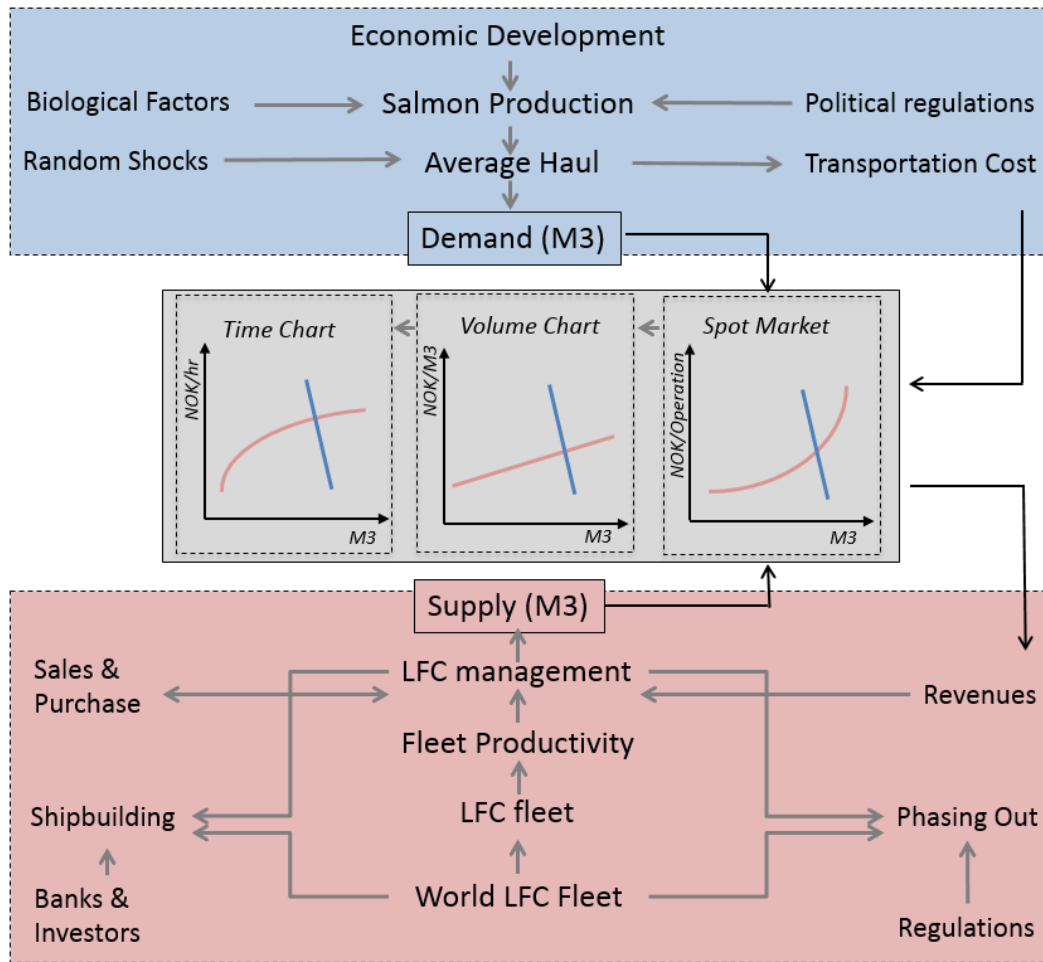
Economic Development

Biological Factors

Salmon Production

Political regulations

Random Shocks

Average Haul

Transportation Cost

Demand (M3)

Time Chart

NOK/hr

M3

Volume Chart

NOK/M3

M3

Spot Market

NOK/Operation

M3

Supply (M3)

Sales & Purchase

LFC management

Revenues

Fleet Productivity

Shipbuilding

LFC fleet

Phasing Out

Banks & Investors

World LFC Fleet

Regulations